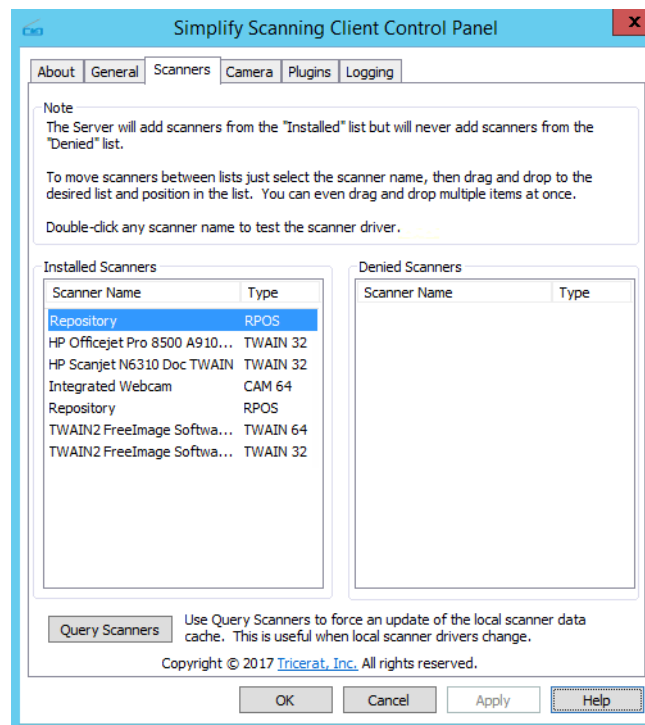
Simplify Scanning Client Control Panel

About | General | Scanners | Camera | Plugins | Logging

Note

The Server will add scanners from the "Installed" list but will never add scanners from the "Denied" list.

To move scanners between lists just select the scanner name, then drag and drop to the desired list and position in the list. You can even drag and drop multiple items at once.

Double-click any scanner name to test the scanner driver.

Installed Scanners

| Scanner Name | Type |
|---|---|
| Repository | RPOS |
| HP Officejet Pro 8500 A910... | TWAIN 32 |
| HP Scanjet N6310 Doc TWAIN | TWAIN 32 |
| Integrated Webcam | CAM 64 |
| Repository | RPOS |
| TWAIN2 FreeImage Softwa... | TWAIN 64 |
| TWAIN2 FreeImage Softwa... | TWAIN 32 |

Denied Scanners

| Scanner Name | Type |
|---|---|

Query Scanners

Use Query Scanners to force an update of the local scanner data cache. This is useful when local scanner drivers change.

Copyright © 2017 Tricerat, Inc. All rights reserved.

OK | Cancel | Apply | Help